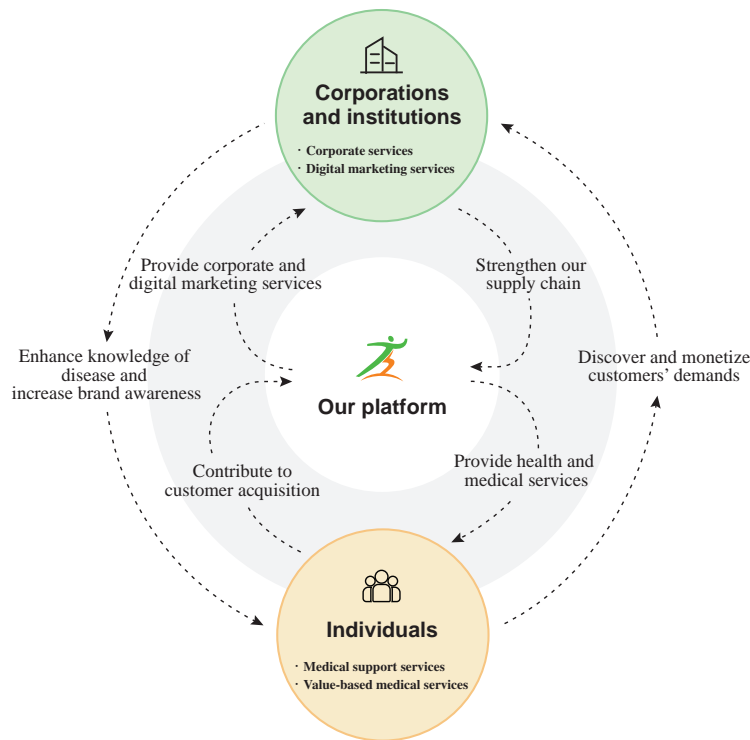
Corporations and institutions

· Corporate services
· Digital marketing services

Provide corporate and digital marketing services

Strengthen our supply chain

Enhance knowledge of disease and increase brand awareness

Discover and monetize customers' demands

Our platform

Contribute to customer acquisition

Provide health and medical services

Individuals

· Medical support services
· Value-based medical services